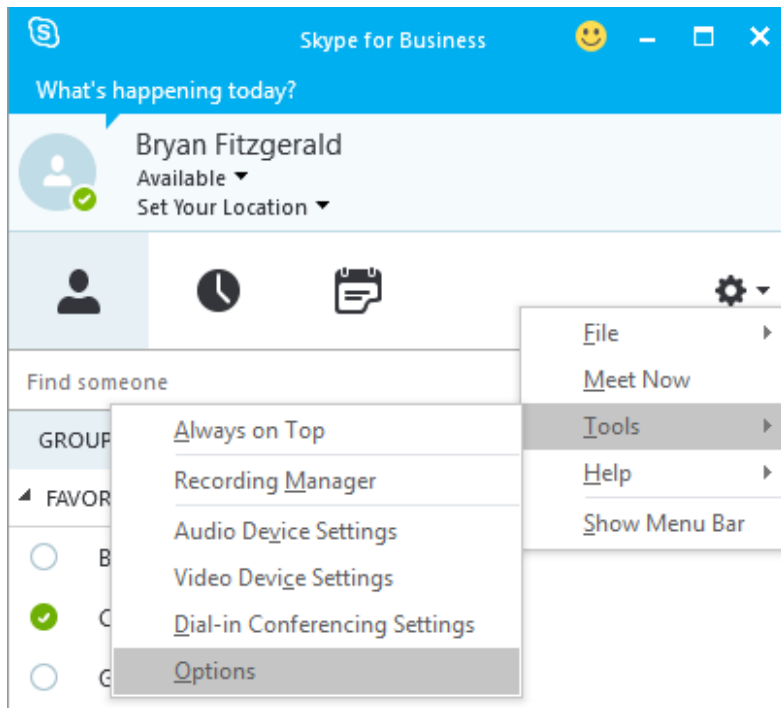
Skype for Business

What's happening today?

Bryan Fitzgerald
Available
Set Your Location

Find someone

GROUP

FAVOR

B

C

G

File
Meet Now
Tools
Help
Show Menu Bar

Always on Top
Recording Manager
Audio Device Settings
Video Device Settings
Dial-in Conferencing Settings
Options